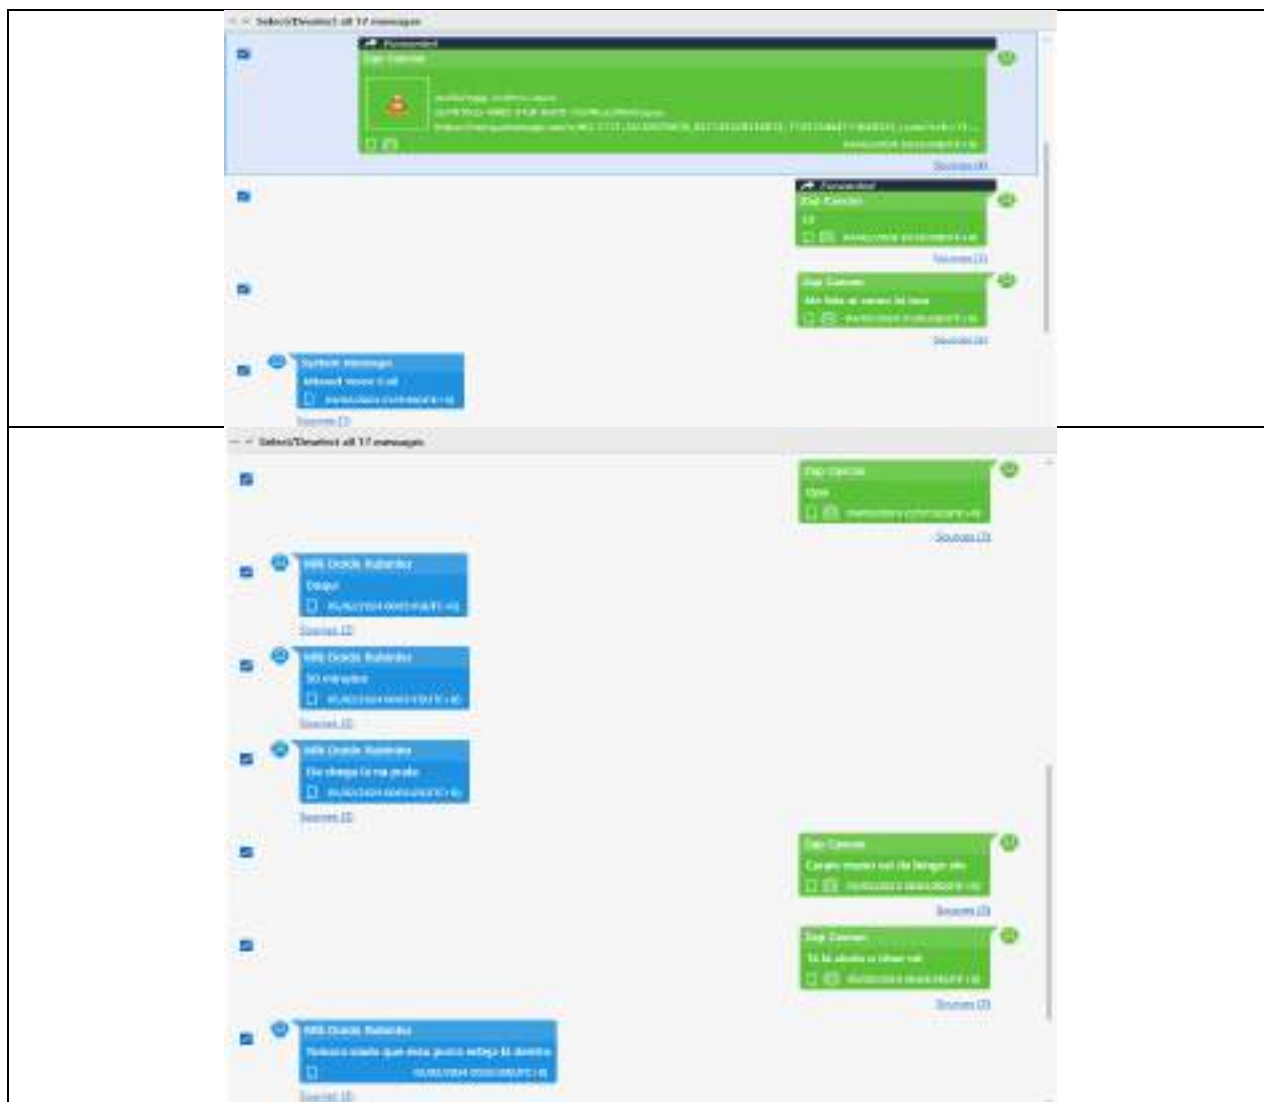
Select/Deselect all 17 messages

Forwarded
Zap Cancun
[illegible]
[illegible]
Sources (4)

Forwarded
Zap Cancun
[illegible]
Sources (3)

Zap Cancun
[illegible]
Sources (4)

System Message
Missed Voice Call
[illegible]
Sources (3)

Select/Deselect all 17 messages

Zap Cancun
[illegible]
Sources (3)

MB Dodds Rubinho
Daqui
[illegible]
Sources (3)

MB Dodds Rubinho
30 minutos
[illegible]
Sources (3)

MB Dodds Rubinho
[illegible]
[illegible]
Sources (3)

Zap Cancun
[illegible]
Sources (3)

Zap Cancun
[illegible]
Sources (3)

MB Dodds Rubinho
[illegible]
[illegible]
Sources (3)